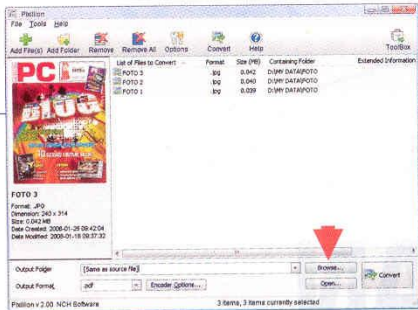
Pixillion

File Tools Help

Add File(s) Add Folder Remove Remove All Options Convert Help ToolBox

| List of Files to Convert | Format | Size (MB) | Containing Folder | Extended Information |
|---|---|---|---|---|
| FOTO 3 | .jpg | 0.042 | D:\MY DATA\FOTO | |
| FOTO 2 | .jpg | 0.040 | D:\MY DATA\FOTO | |
| FOTO 1 | .jpg | 0.039 | D:\MY DATA\FOTO | |

PC

FOTO 3

Format: JPG
Dimension: 240 x 314
Size: 0.042 MB
Date Created: 2008-01-26 09:42:04
Date Modified: 2008-01-26 09:37:32

Output Folder [Same as source file] Browse...

Output Format .pdf Encoder Options... Open...

Convert

Pixillion v 2.00 NCH Software 3 items, 3 items currently selected